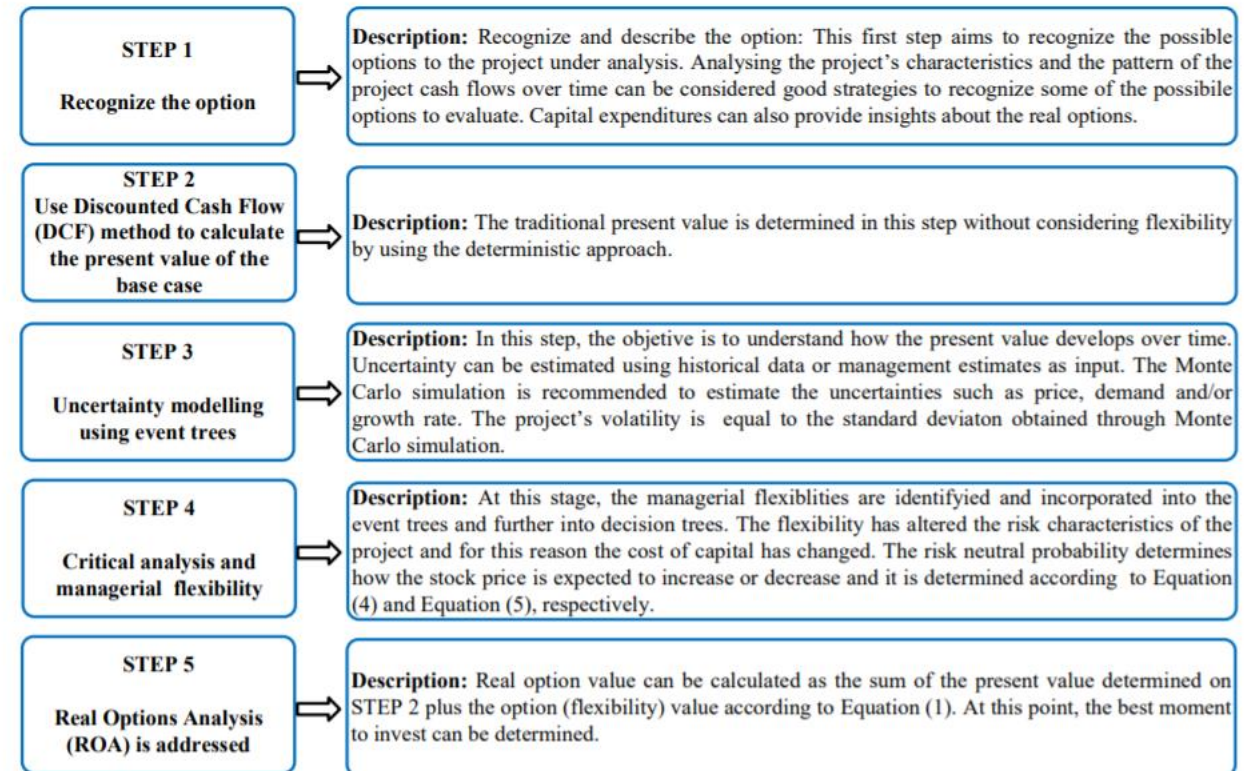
STEP 1

Recognize the option

Description: Recognize and describe the option: This first step aims to recognize the possible options to the project under analysis. Analysing the project's characteristics and the pattern of the project cash flows over time can be considered good strategies to recognize some of the possibile options to evaluate. Capital expenditures can also provide insights about the real options.

STEP 2
Use Discounted Cash Flow (DCF) method to calculate the present value of the base case

Description: The traditional present value is determined in this step without considering flexibility by using the deterministic approach.

STEP 3

Uncertainty modelling using event trees

Description: In this step, the objetive is to understand how the present value develops over time. Uncertainty can be estimated using historical data or management estimates as input. The Monte Carlo simulation is recommended to estimate the uncertainties such as price, demand and/or growth rate. The project's volatility is equal to the standard deviaton obtained through Monte Carlo simulation.

STEP 4

Critical analysis and managerial flexibility

Description: At this stage, the managerial flexiblities are identifyied and incorporated into the event trees and further into decision trees. The flexibility has altered the risk characteristics of the project and for this reason the cost of capital has changed. The risk neutral probability determines how the stock price is expected to increase or decrease and it is determined according to Equation (4) and Equation (5), respectively.

STEP 5

Real Options Analysis (ROA) is addressed

Description: Real option value can be calculated as the sum of the present value determined on STEP 2 plus the option (flexibility) value according to Equation (1). At this point, the best moment to invest can be determined.